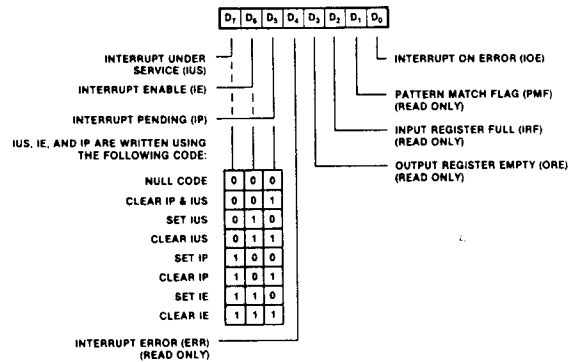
$D_7$ $D_6$ $D_5$ $D_4$ $D_3$ $D_2$ $D_1$ $D_0$

INTERRUPT UNDER SERVICE (IUS)

INTERRUPT ENABLE (IE)

INTERRUPT PENDING (IP)

IUS, IE, AND IP ARE WRITTEN USING THE FOLLOWING CODE:

| | | | |
|---|---|---|---|
| NULL CODE | 0 | 0 | 0 |
| CLEAR IP & IUS | 0 | 0 | 1 |
| SET IUS | 0 | 1 | 0 |
| CLEAR IUS | 0 | 1 | 1 |
| SET IP | 1 | 0 | 0 |
| CLEAR IP | 1 | 0 | 1 |
| SET IE | 1 | 1 | 0 |
| CLEAR IE | 1 | 1 | 1 |

INTERRUPT ERROR (ERR) (READ ONLY)

INTERRUPT ON ERROR (IOE)

PATTERN MATCH FLAG (PMF) (READ ONLY)

INPUT REGISTER FULL (IRF) (READ ONLY)

OUTPUT REGISTER EMPTY (ORE) (READ ONLY)